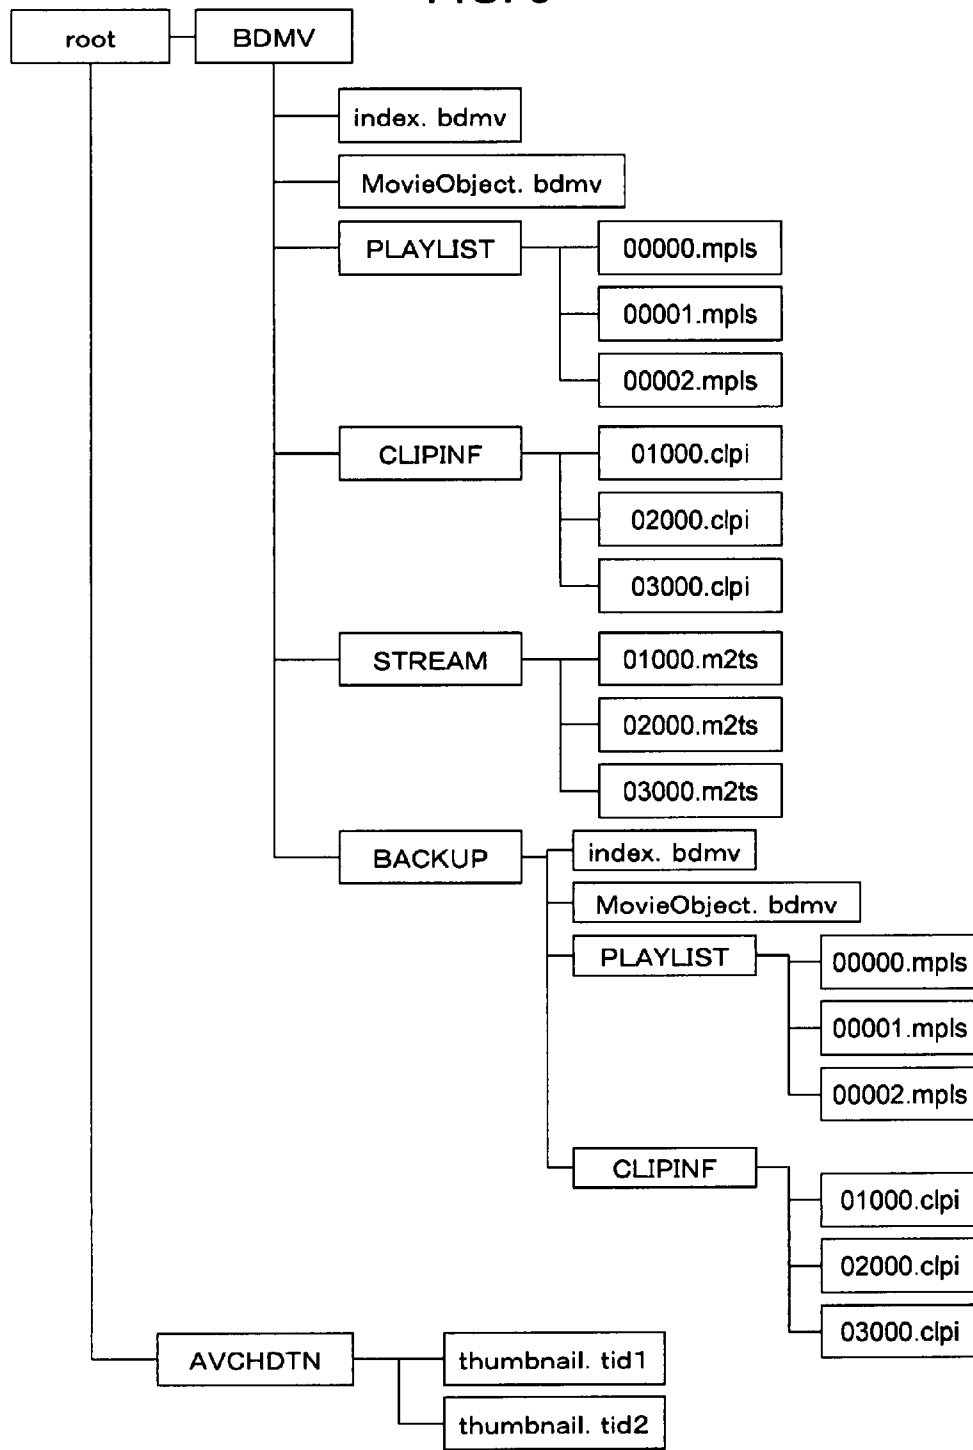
root
BDMV
index. bdmv
MovieObject. bdmv
PLAYLIST
00000.mpls
00001.mpls
00002.mpls
CLIPINF
01000.clpi
02000.clpi
03000.clpi
STREAM
01000.m2ts
02000.m2ts
03000.m2ts
BACKUP
index. bdmv
MovieObject. bdmv
PLAYLIST
00000.mpls
00001.mpls
00002.mpls
CLIPINF
01000.clpi
02000.clpi
03000.clpi
AVCHDTN
thumbnail. tid1
thumbnail. tid2